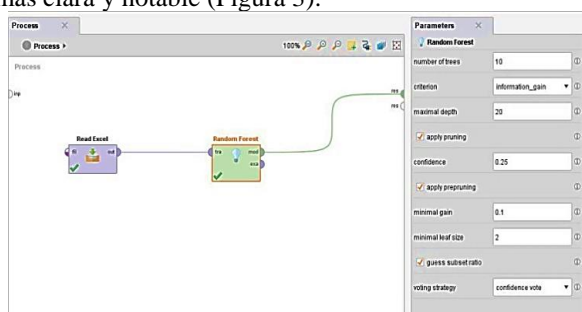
más clara y notable (Figura 5).

Process ×
Process ▸
100%
Process
inp
res
res
Read Excel
fil out
Random Forest
tra mod
exa

Parameters ×
Random Forest
| | | |
|---|---|---|
| number of trees | 10 | ⓘ |
| criterion | information_gain | ⓘ |
| maximal depth | 20 | ⓘ |
| ✓ apply pruning | | ⓘ |
| confidence | 0.25 | ⓘ |
| ✓ apply prepruning | | ⓘ |
| minimal gain | 0.1 | ⓘ |
| minimal leaf size | 2 | ⓘ |
| ✓ guess subset ratio | | ⓘ |
| voting strategy | confidence vote | ⓘ |